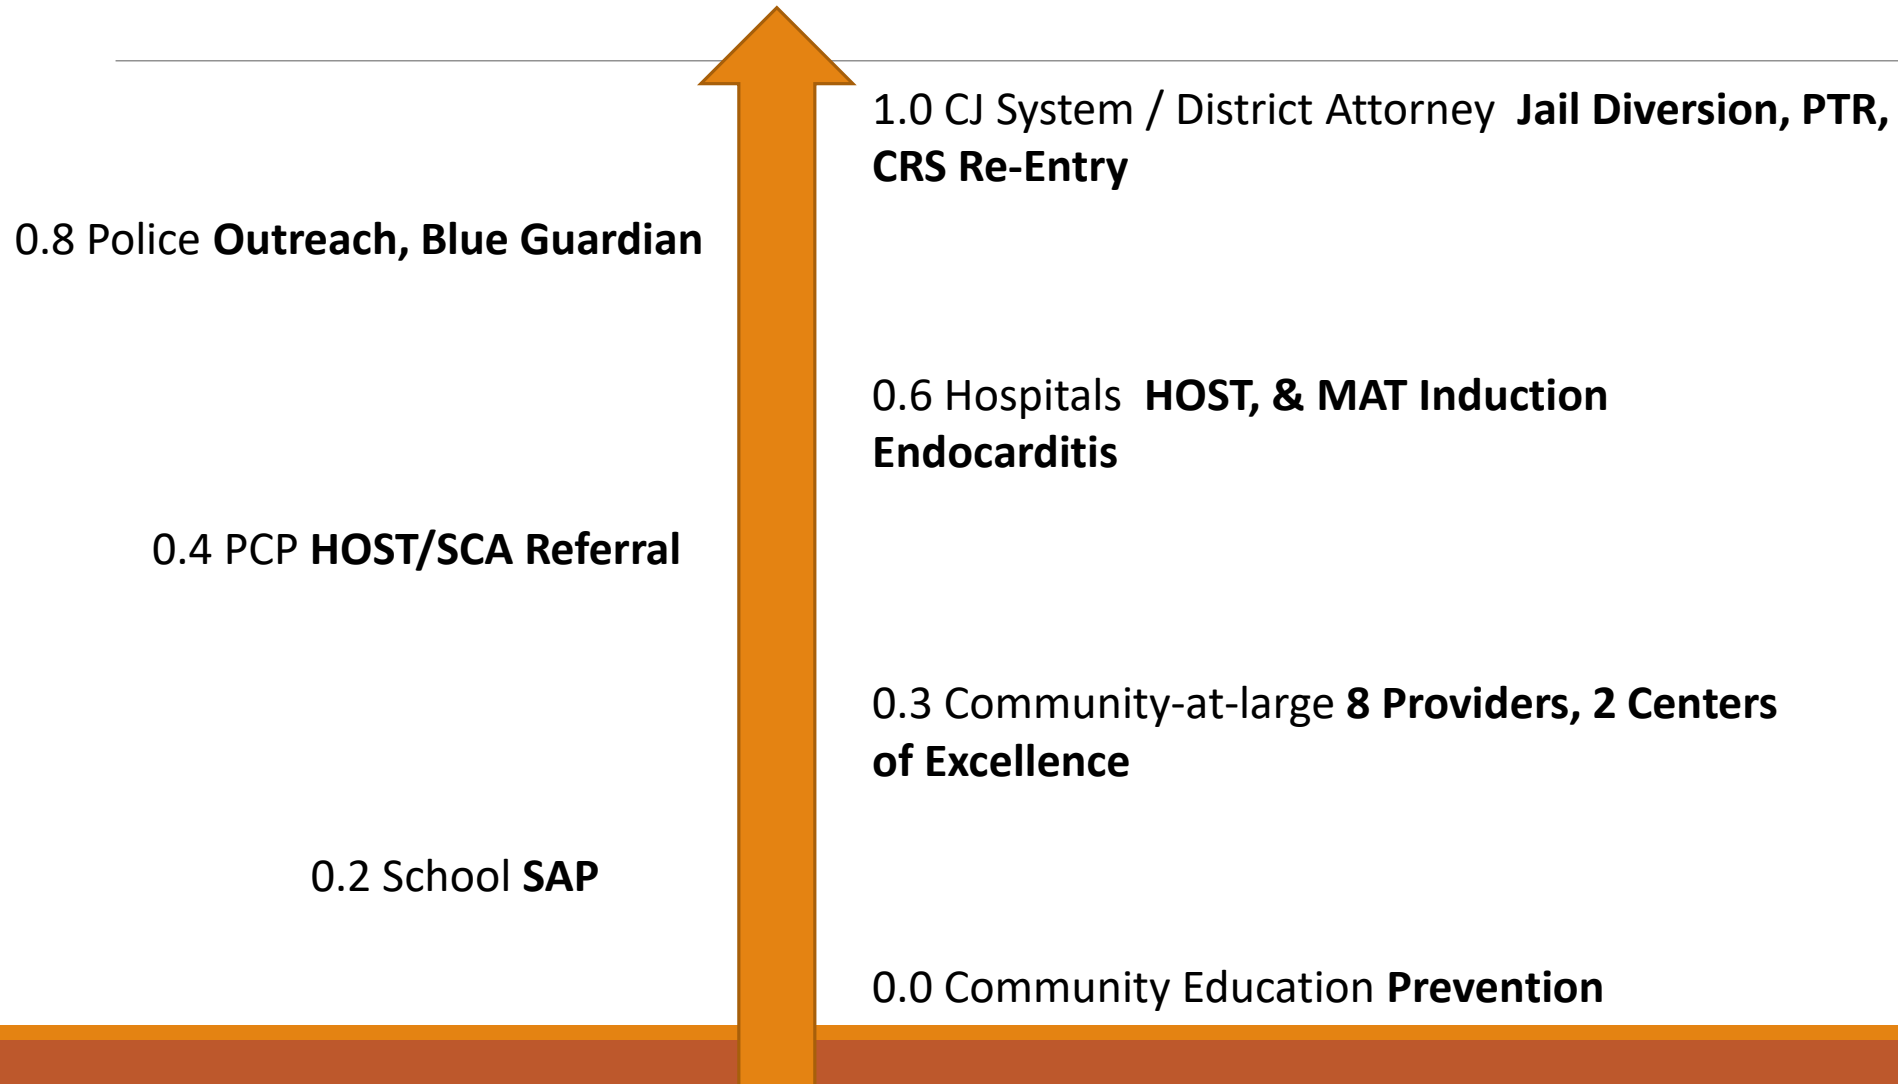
1.0 CJ System / District Attorney **Jail Diversion, PTR, CRS Re-Entry**

0.8 Police **Outreach, Blue Guardian**

0.6 Hospitals **HOST, & MAT Induction Endocarditis**

0.4 PCP **HOST/SCA Referral**

0.3 Community-at-large **8 Providers, 2 Centers of Excellence**

0.2 School **SAP**

0.0 Community Education **Prevention**